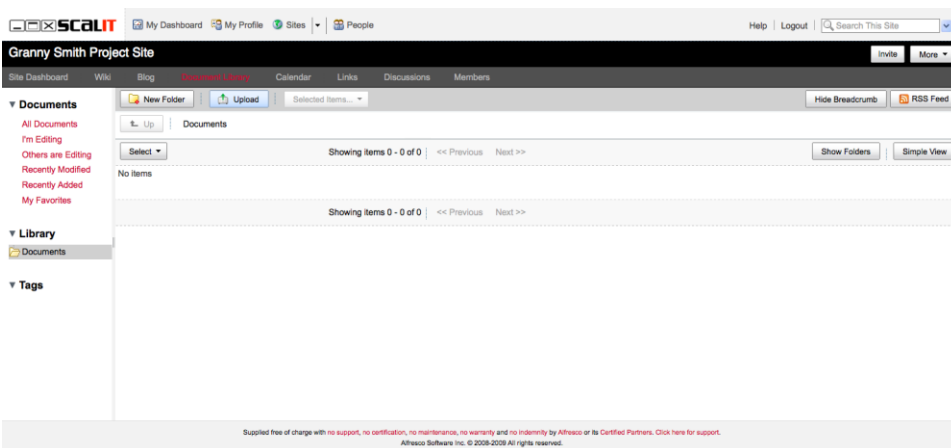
SCALIT My Dashboard My Profile Sites People Help | Logout | Search This Site

Granny Smith Project Site Invite More

Site Dashboard Wiki Blog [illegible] Calendar Links Discussions Members

▼ Documents
All Documents
I'm Editing
Others are Editing
Recently Modified
Recently Added
My Favorites

▼ Library
Documents

▼ Tags

New Folder Upload Selected Items... Hide Breadcrumb RSS Feed

Up Documents

Select Showing items 0 - 0 of 0 | << Previous Next >> Show Folders Simple View

No items

Showing items 0 - 0 of 0 | << Previous Next >>

Supplied free of charge with no support, no certification, no maintenance, no warranty and no indemnity by Alfresco or its Certified Partners. Click here for support.
Alfresco Software Inc. © 2008-2009 All rights reserved.